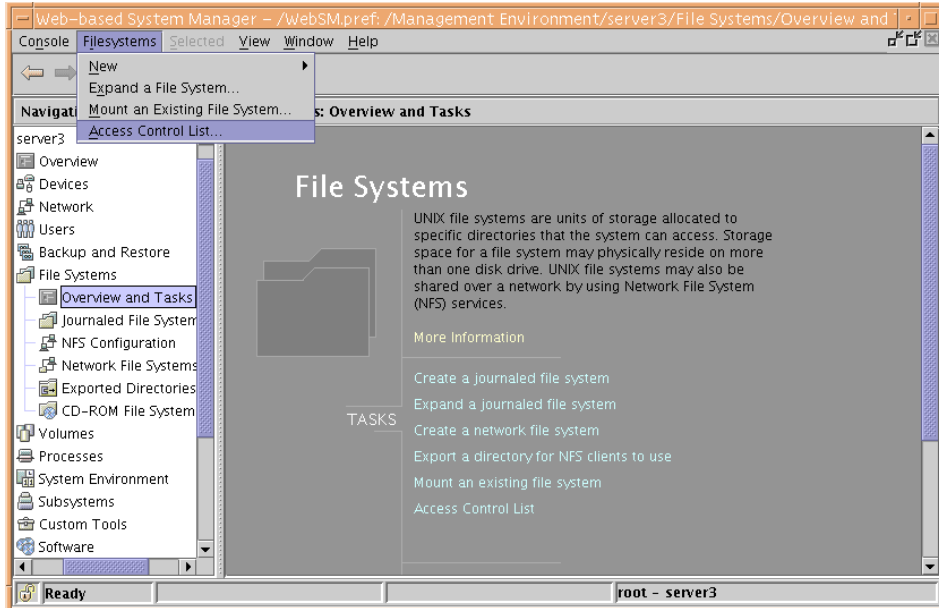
Web-based System Manager - /WebSM.pref: /Management Environment/server3/File Systems/Overview and

Console Filesystems Selected View Window Help

New
Expand a File System...
Mount an Existing File System...
Access Control List...

Navigati

s: Overview and Tasks

server3
Overview
Devices
Network
Users
Backup and Restore
File Systems
Overview and Tasks
Journaled File System
NFS Configuration
Network File Systems
Exported Directories
CD-ROM File System
Volumes
Processes
System Environment
Subsystems
Custom Tools
Software

File Systems

UNIX file systems are units of storage allocated to specific directories that the system can access. Storage space for a file system may physically reside on more than one disk drive. UNIX file systems may also be shared over a network by using Network File System (NFS) services.

More Information

TASKS

Create a journaled file system
Expand a journaled file system
Create a network file system
Export a directory for NFS clients to use
Mount an existing file system
Access Control List

Ready

root - server3